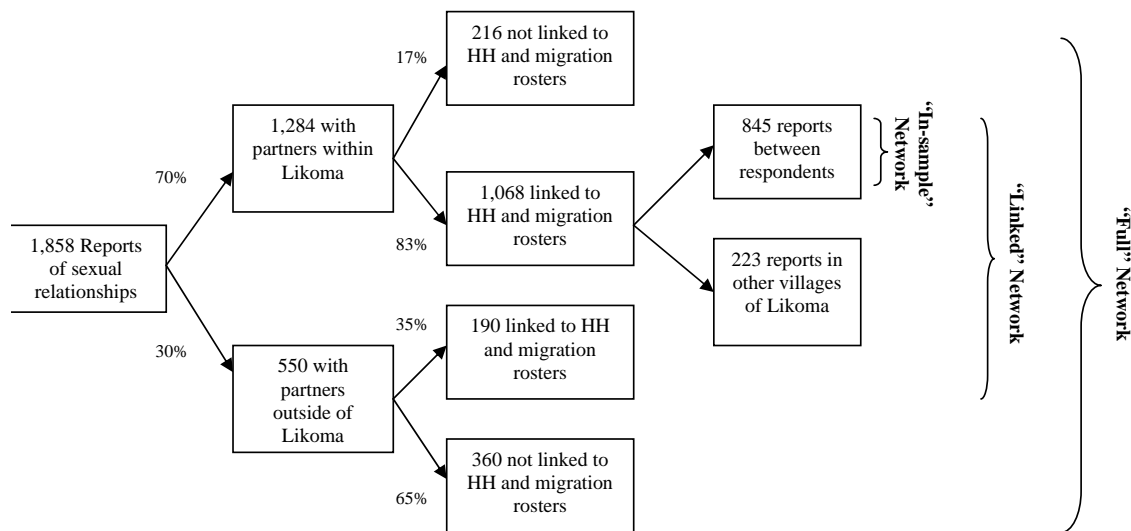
1,858 Reports of sexual relationships

70%

30%

1,284 with partners within Likoma

550 with partners outside of Likoma

17%

83%

35%

65%

216 not linked to HH and migration rosters

1,068 linked to HH and migration rosters

190 linked to HH and migration rosters

360 not linked to HH and migration rosters

845 reports between respondents

223 reports in other villages of Likoma

"In-sample" Network

"Linked" Network

"Full" Network